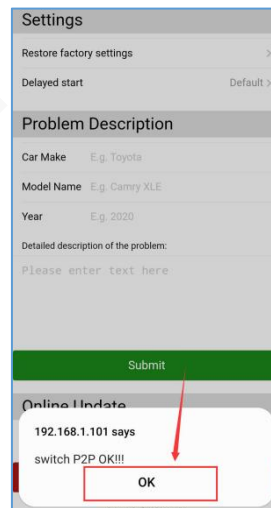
Settings

Restore factory settings

Delayed start Default

Problem Description

Car Make E.g. Toyota

Model Name E.g. Camry XLE

Year E.g. 2020

Detailed description of the problem:

Please enter text here

Submit

Online Update

192.168.1.101 says

switch P2P OK!!!

OK